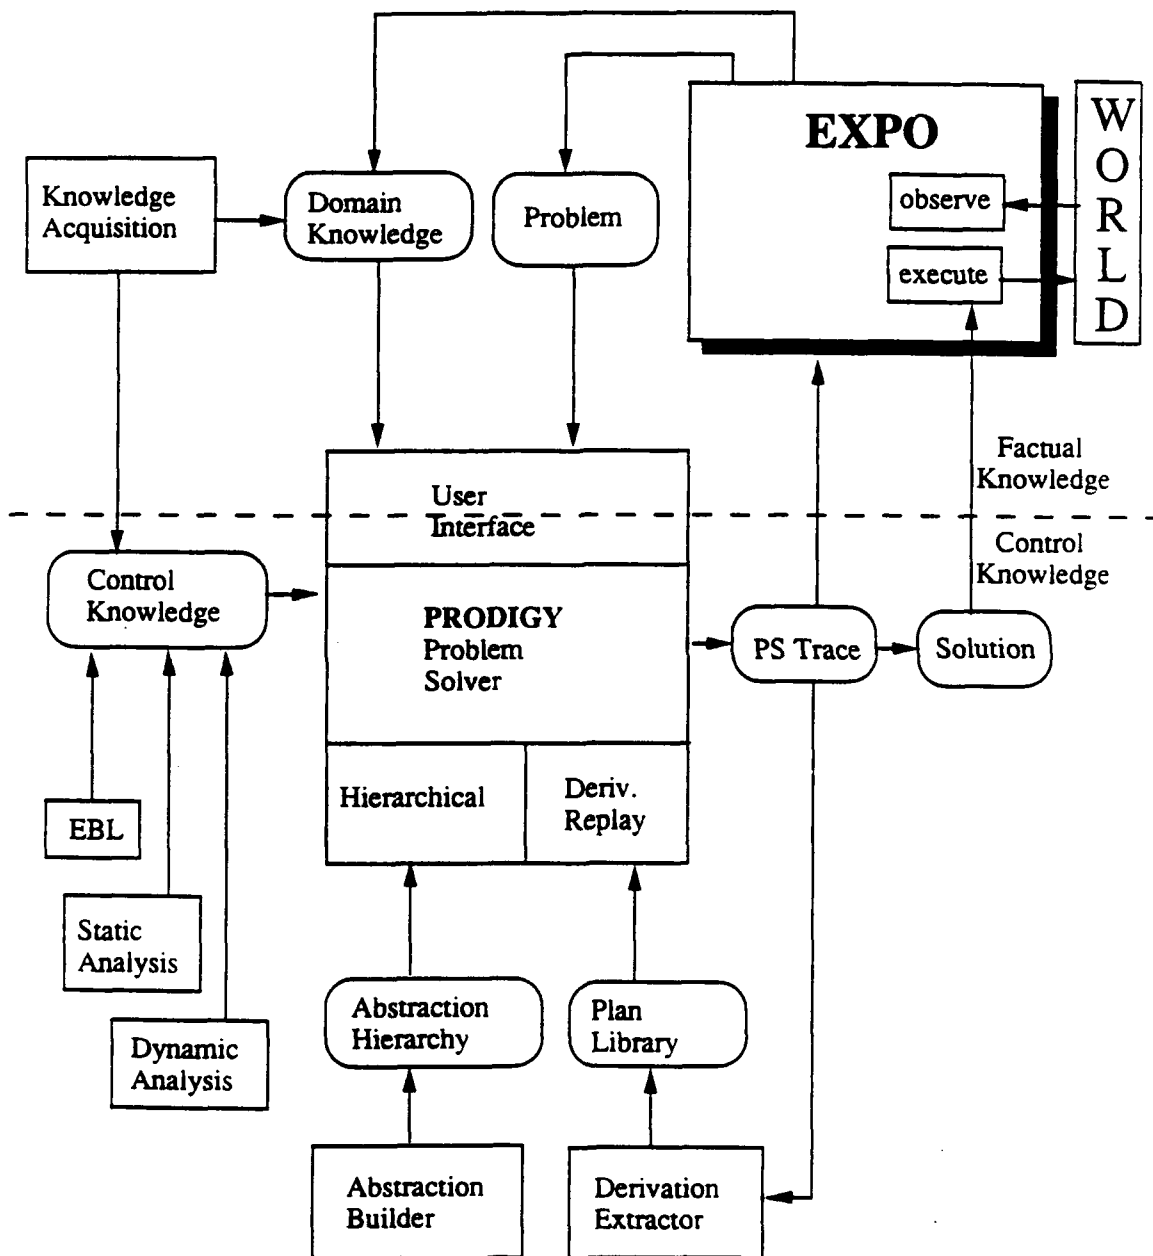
EXPO

observe

execute

W
O
R
L
D

Knowledge Acquisition

Domain Knowledge

Problem

Factual Knowledge

User Interface

Control Knowledge

Control Knowledge

PRODIGY
Problem
Solver

PS Trace

Solution

Hierarchical

Deriv. Replay

EBL

Static Analysis

Dynamic Analysis

Abstraction Hierarchy

Plan Library

Abstraction Builder

Derivation Extractor